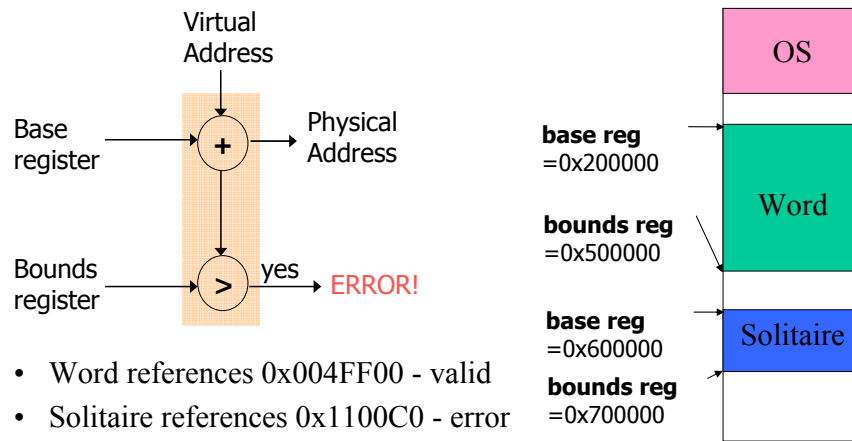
Virtual Address

Base register

+

Physical Address

Bounds register

>

yes

ERROR!

OS

base reg
=0x200000

Word

bounds reg
=0x500000

base reg
=0x600000

Solitaire

bounds reg
=0x700000

• Word references 0x004FF00 - valid
• Solitaire references 0x1100C0 - error